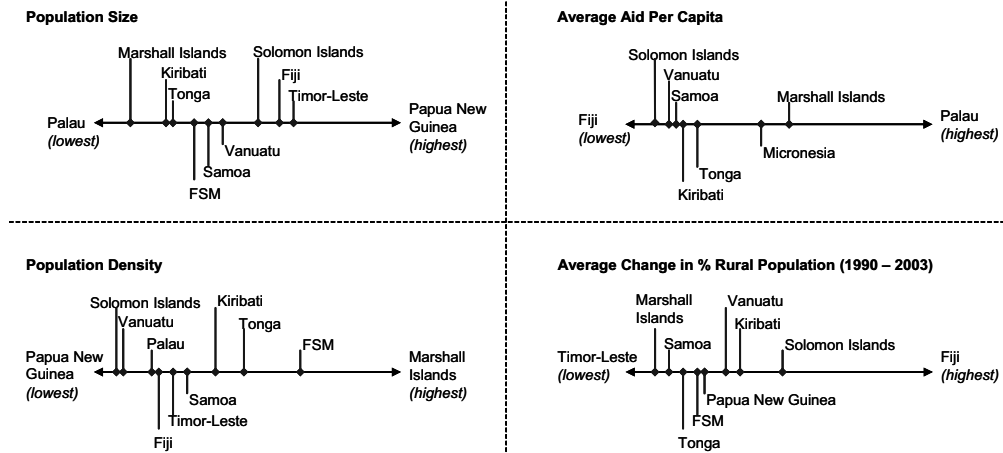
Population Size

Marshall Islands
Kiribati
Tonga
Solomon Islands
Fiji
Timor-Leste
Palau
(lowest)
Papua New Guinea
(highest)
FSM
Samoa
Vanuatu

Average Aid Per Capita

Solomon Islands
Vanuatu
Samoa
Marshall Islands
Fiji
(lowest)
Palau
(highest)
Kiribati
Tonga
Micronesia

Population Density

Solomon Islands
Vanuatu
Palau
Kiribati
Tonga
FSM
Papua New Guinea
(lowest)
Marshall Islands
(highest)
Fiji
Timor-Leste
Samoa

Average Change in % Rural Population (1990 – 2003)

Marshall Islands
Samoa
Vanuatu
Kiribati
Solomon Islands
Timor-Leste
(lowest)
Fiji
(highest)
Tonga
FSM
Papua New Guinea